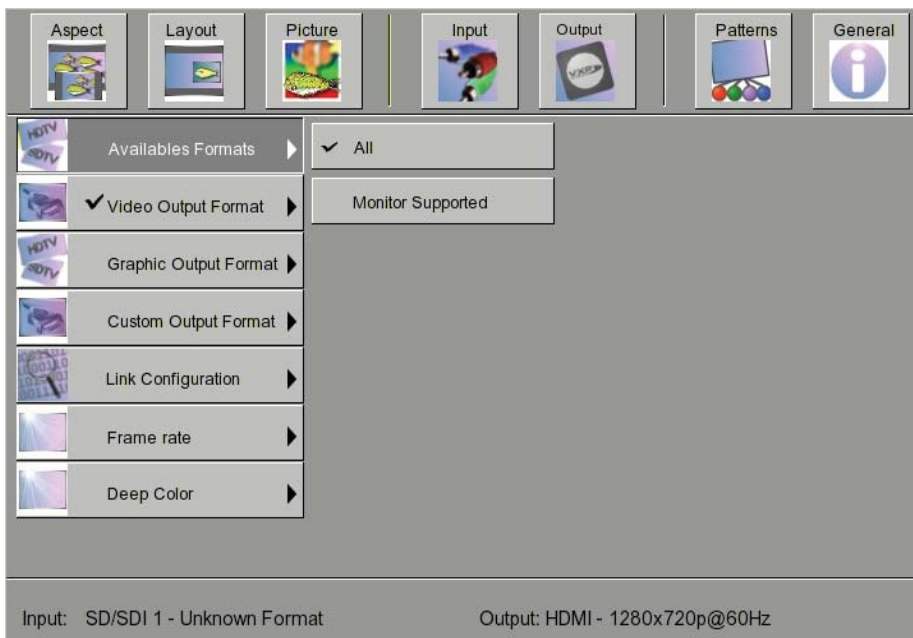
Aspect Layout Picture Input Output Patterns General

HDTV SDTV Availables Formats

✓ All

Monitor Supported

✓ Video Output Format

HDTV SDTV Graphic Output Format

Custom Output Format

Link Configuration

Frame rate

Deep Color

Input: SD/SDI 1 - Unknown Format

Output: HDMI - 1280x720p@60Hz